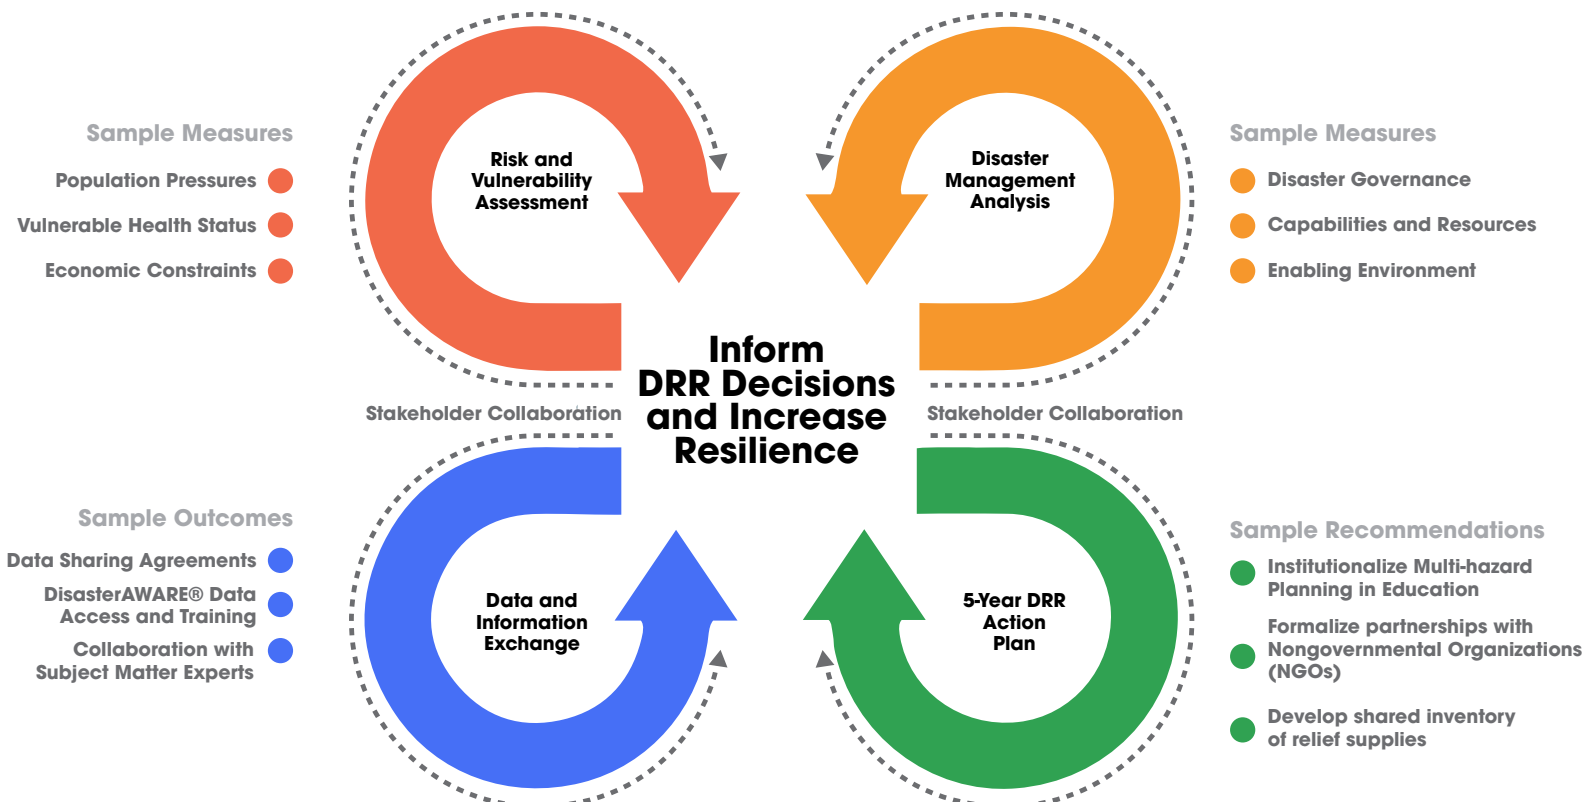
Sample Measures

Population Pressures

Vulnerable Health Status

Economic Constraints

Risk and Vulnerability Assessment

Disaster Management Analysis

Sample Measures

Disaster Governance

Capabilities and Resources

Enabling Environment

Inform DRR Decisions and Increase Resilience

Stakeholder Collaboration

Stakeholder Collaboration

Sample Outcomes

Data Sharing Agreements

DisasterAWARE® Data Access and Training

Collaboration with Subject Matter Experts

Data and Information Exchange

5-Year DRR Action Plan

Sample Recommendations

Institutionalize Multi-hazard Planning in Education

Formalize partnerships with Nongovernmental Organizations (NGOs)

Develop shared inventory of relief supplies